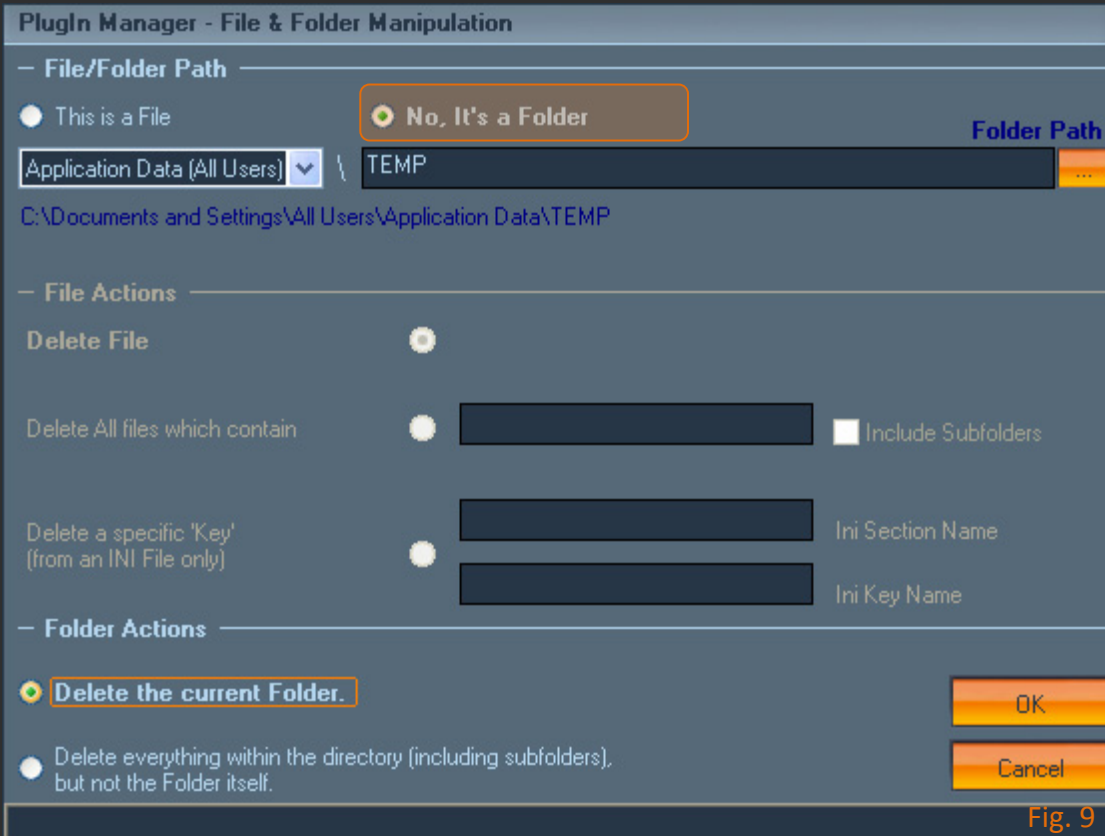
PlugIn Manager - File & Folder Manipulation

File/Folder Path

This is a File

No, It's a Folder

Folder Path

Application Data (All Users) \ TEMP

...

C:\Documents and Settings\All Users\Application Data\TEMP

File Actions

Delete File

Delete All files which contain

Include Subfolders

Delete a specific 'Key' (from an INI File only)

Ini Section Name

Ini Key Name

Folder Actions

Delete the current Folder.

OK

Delete everything within the directory (including subfolders), but not the Folder itself.

Cancel

Fig. 9